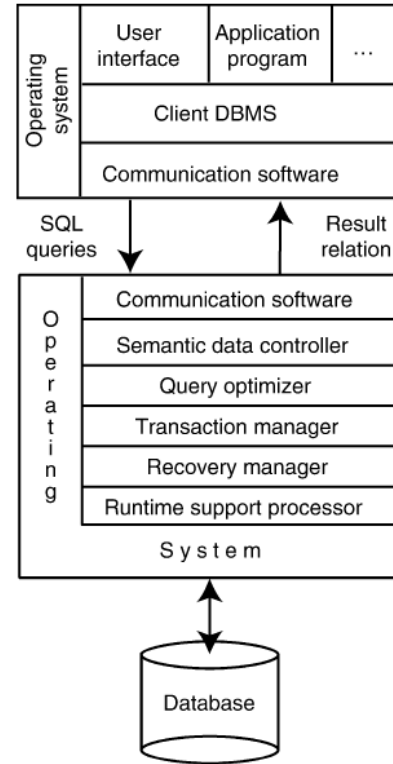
Operating system

User interface

Application program

...

Client DBMS

Communication software

SQL queries

Result relation

O p e r a t i n g

Communication software

Semantic data controller

Query optimizer

Transaction manager

Recovery manager

Runtime support processor

S y s t e m

Database